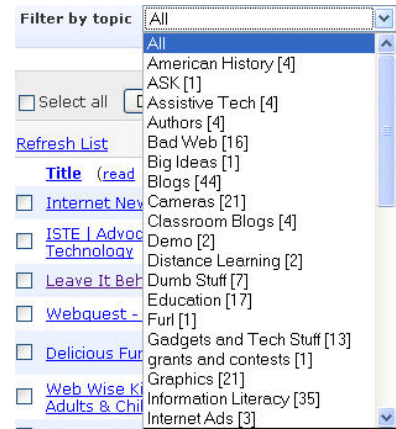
Filter by topic All

All
American History [4]
ASK [1]
Assistive Tech [4]
Authors [4]
Bad Web [16]
Big Ideas [1]
Blogs [44]
Cameras [21]
Classroom Blogs [4]
Demo [2]
Distance Learning [2]
Dumb Stuff [7]
Education [17]
Furl [1]
Gadgets and Tech Stuff [13]
grants and contests [1]
Graphics [21]
Information Literacy [35]
Internet Ads [3]

Select all

Refresh List

Title (read

Internet New

ISTE | Advoc Technology

Leave It Beh

Webquest -

Delicious Fur

Web Wise Ki Adults & Chil